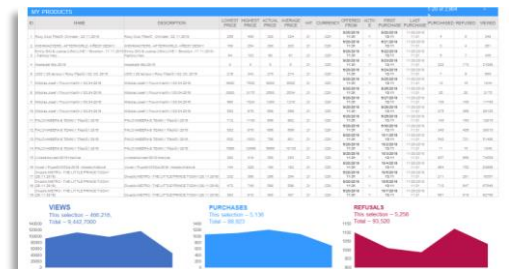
MY PRODUCTS

| ID | NAME | DESCRIPTION | LOWEST PRICE | HIGHEST PRICE | ACTUAL PRICE | AVERAGE PRICE | VAT | CURRENCY | OFFERED FROM | ACTIVE | FIRST PURCHASE | LAST PURCHASE | PURCHASES | REFUSES | VIEWS |
|---|---|---|---|---|---|---|---|---|---|---|---|---|---|---|---|
| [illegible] | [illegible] | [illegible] | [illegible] | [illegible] | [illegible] | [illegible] | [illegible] | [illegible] | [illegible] | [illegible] | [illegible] | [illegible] | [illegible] | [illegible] | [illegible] |

VIEWS
This selection – 895,218,
Total – 9,442,7000

PURCHASES
This selection – 5,138
Total – 99,923

REFUSALS
This selection – 5,356
Total – 80,520